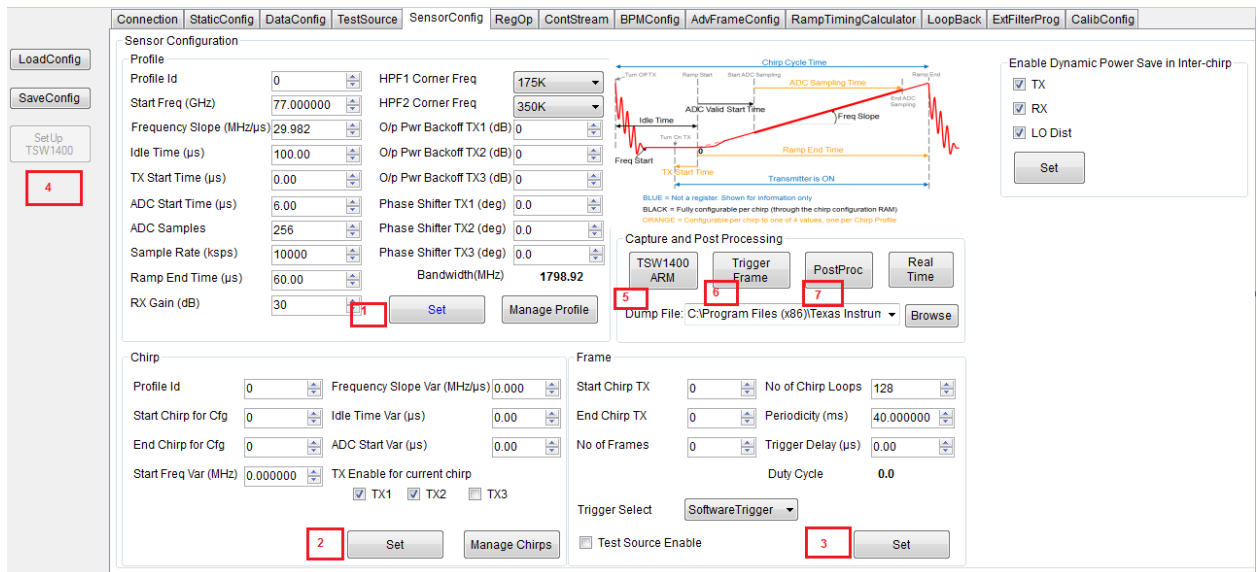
Connection | StaticConfig | DataConfig | TestSource | SensorConfig | RegOp | ContStream | BPMConfig | AdvFrameConfig | RampTimingCalculator | LoopBack | ExtFilterProg | CalibConfig

LoadConfig

SaveConfig

Set Up TSW1400

4

Sensor Configuration

Profile

| | | | |
|---|---|---|---|
| Profile Id | 0 | HPF1 Corner Freq | 175K |
| Start Freq (GHz) | 77.000000 | HPF2 Corner Freq | 350K |
| Frequency Slope (MHz/µs) | 29.982 | O/p Pwr Backoff TX1 (dB) | 0 |
| Idle Time (µs) | 100.00 | O/p Pwr Backoff TX2 (dB) | 0 |
| TX Start Time (µs) | 0.00 | O/p Pwr Backoff TX3 (dB) | 0 |
| ADC Start Time (µs) | 6.00 | Phase Shifter TX1 (deg) | 0.0 |
| ADC Samples | 256 | Phase Shifter TX2 (deg) | 0.0 |
| Sample Rate (ksps) | 10000 | Phase Shifter TX3 (deg) | 0.0 |
| Ramp End Time (µs) | 60.00 | Bandwidth(MHz) | 1798.92 |
| RX Gain (dB) | 30 | | |

1

Set

Manage Profile

Chirp Cycle Time

Turn Off TX

Ramp Start

Start ADC Sampling

ADC Sampling Time

Ramp End

End ADC Sampling

ADC Valid Start Time

Idle Time

Freq Slope

Turn On TX

0

Freq Start

Ramp End Time

TX Start Time

Transmitter is ON

BLUE = Not a register. Shown for information only

BLACK = Fully configurable per chirp (through the chirp configuration RAM)

ORANGE = Configurable per chirp to one of 4 values, one per Chirp Profile

Enable Dynamic Power Save in Inter-chirp

TX

RX

LO Dist

Set

Capture and Post Processing

TSW1400 ARM

Trigger Frame

PostProc

Real Time

5

6

7

Dump File: C:\Program Files (x86)\Texas Instrun

Browse

Chirp

| | | | |
|---|---|---|---|
| Profile Id | 0 | Frequency Slope Var (MHz/µs) | 0.000 |
| Start Chirp for Cfg | 0 | Idle Time Var (µs) | 0.00 |
| End Chirp for Cfg | 0 | ADC Start Var (µs) | 0.00 |
| Start Freq Var (MHz) | 0.000000 | TX Enable for current chirp | |

TX1 TX2 TX3

2

Set

Manage Chirps

Frame

| | | | |
|---|---|---|---|
| Start Chirp TX | 0 | No of Chirp Loops | 128 |
| End Chirp TX | 0 | Periodicity (ms) | 40.000000 |
| No of Frames | 0 | Trigger Delay (µs) | 0.00 |
| | | Duty Cycle | 0.0 |

Trigger Select SoftwareTrigger

Test Source Enable

3

Set